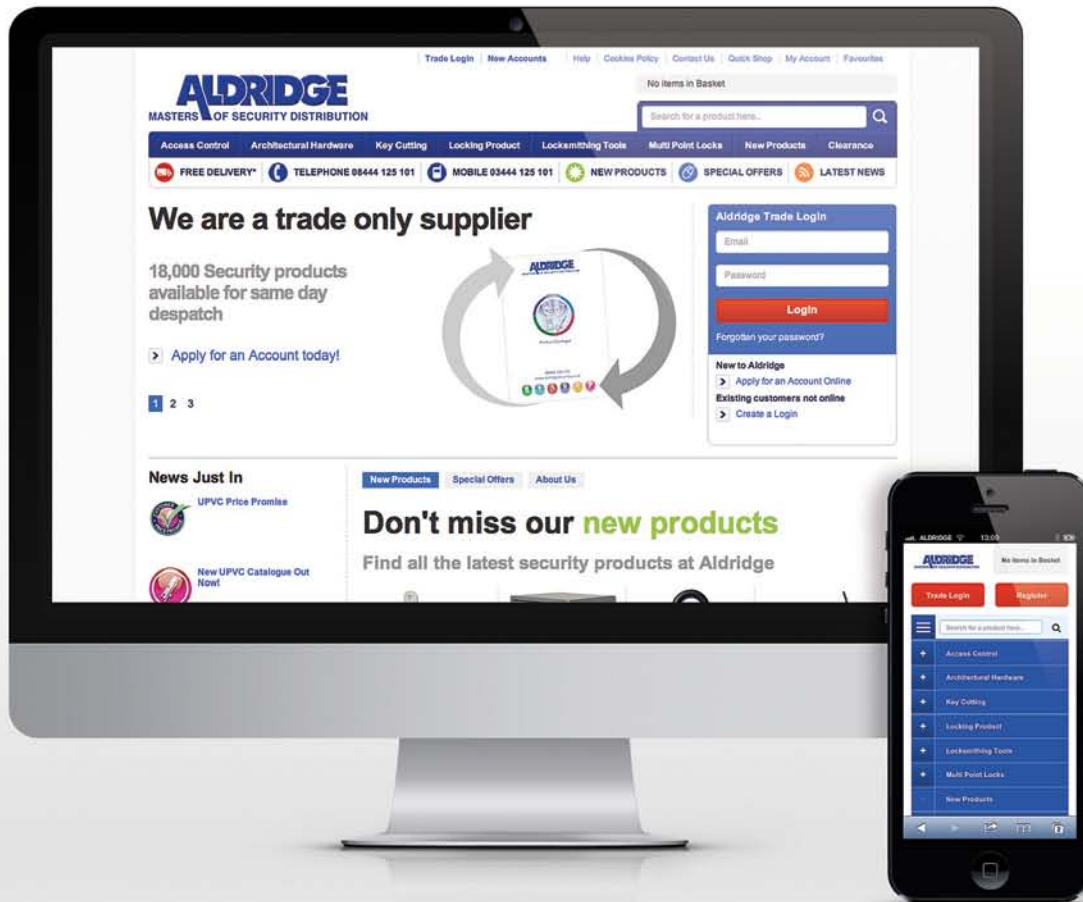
Trade Login | New Accounts | Help | Cookies Policy | Contact Us | Quick Shop | My Account | Favourites

No items in Basket

ALDRIDGE
MASTERS OF SECURITY DISTRIBUTION

Search for a product here...

Access Control | Architectural Hardware | Key Cutting | Locking Product | Locksmithing Tools | Multi Point Locks | New Products | Clearance

FREE DELIVERY* | TELEPHONE 08444 125 101 | MOBILE 03444 125 101 | NEW PRODUCTS | SPECIAL OFFERS | LATEST NEWS

We are a trade only supplier

18,000 Security products available for same day despatch

Apply for an Account today!

1 2 3

ALDRIDGE

Aldridge Trade Login

Email

Password

Login

Forgotten your password?

New to Aldridge

Apply for an Account Online

Existing customers not online

Create a Login

News Just In

UPVC Price Promise

New UPVC Catalogue Out Now!

New Products | Special Offers | About Us

Don't miss our new products

Find all the latest security products at Aldridge

ALDRIDGE 13:00

ALDRIDGE

No items in Basket

Trade Login

Register

Search for a product here...

Access Control

Architectural Hardware

Key Cutting

Locking Product

Locksmithing Tools

Multi Point Locks

New Products